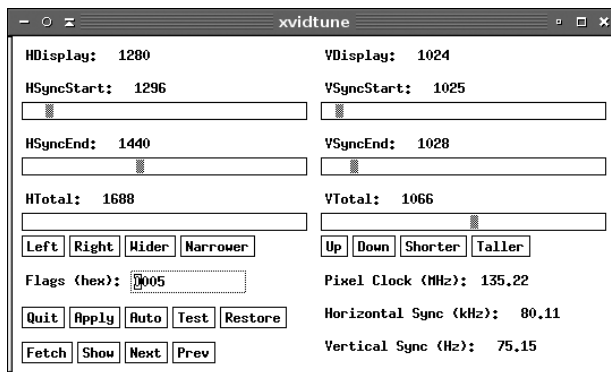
xvidtune

HDisplay: 1280

HSyncStart: 1296

HSyncEnd: 1440

HTotal: 1688

Left Right Wider Narrower

Flags (hex): 0005

Quit Apply Auto Test Restore

Fetch Show Next Prev

VDisplay: 1024

VSyncStart: 1025

VSyncEnd: 1028

VTotal: 1066

Up Down Shorter Taller

Pixel Clock (MHz): 135.22

Horizontal Sync (kHz): 80.11

Vertical Sync (Hz): 75.15